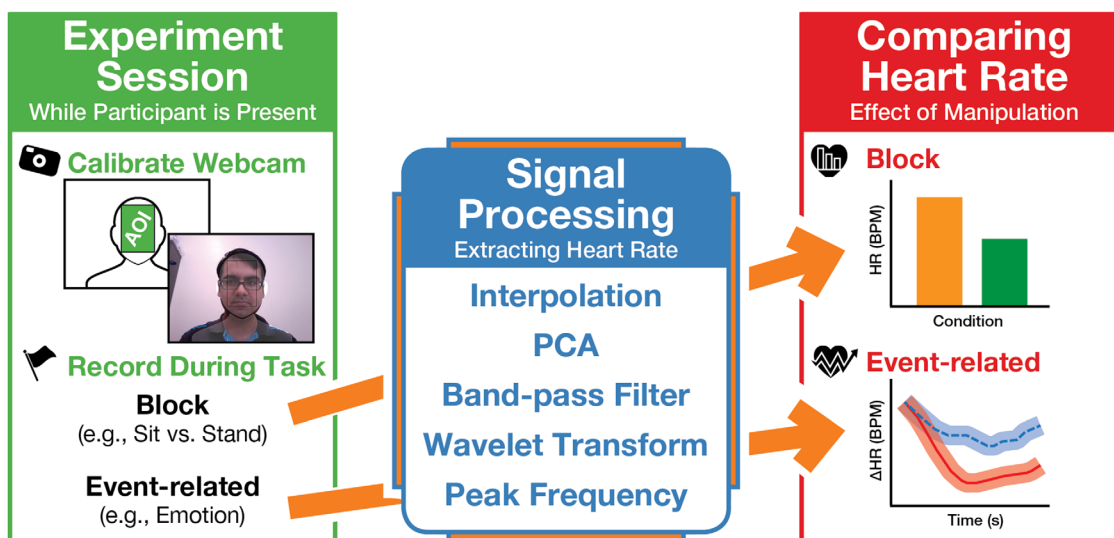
Experiment Session
While Participant is Present

Calibrate Webcam

AOI

Record During Task

Block
(e.g., Sit vs. Stand)

Event-related
(e.g., Emotion)

Signal Processing
Extracting Heart Rate

Interpolation
PCA
Band-pass Filter
Wavelet Transform
Peak Frequency

Comparing Heart Rate
Effect of Manipulation

Block

HR (BPM)
Condition

Event-related

ΔHR (BPM)
Time (s)